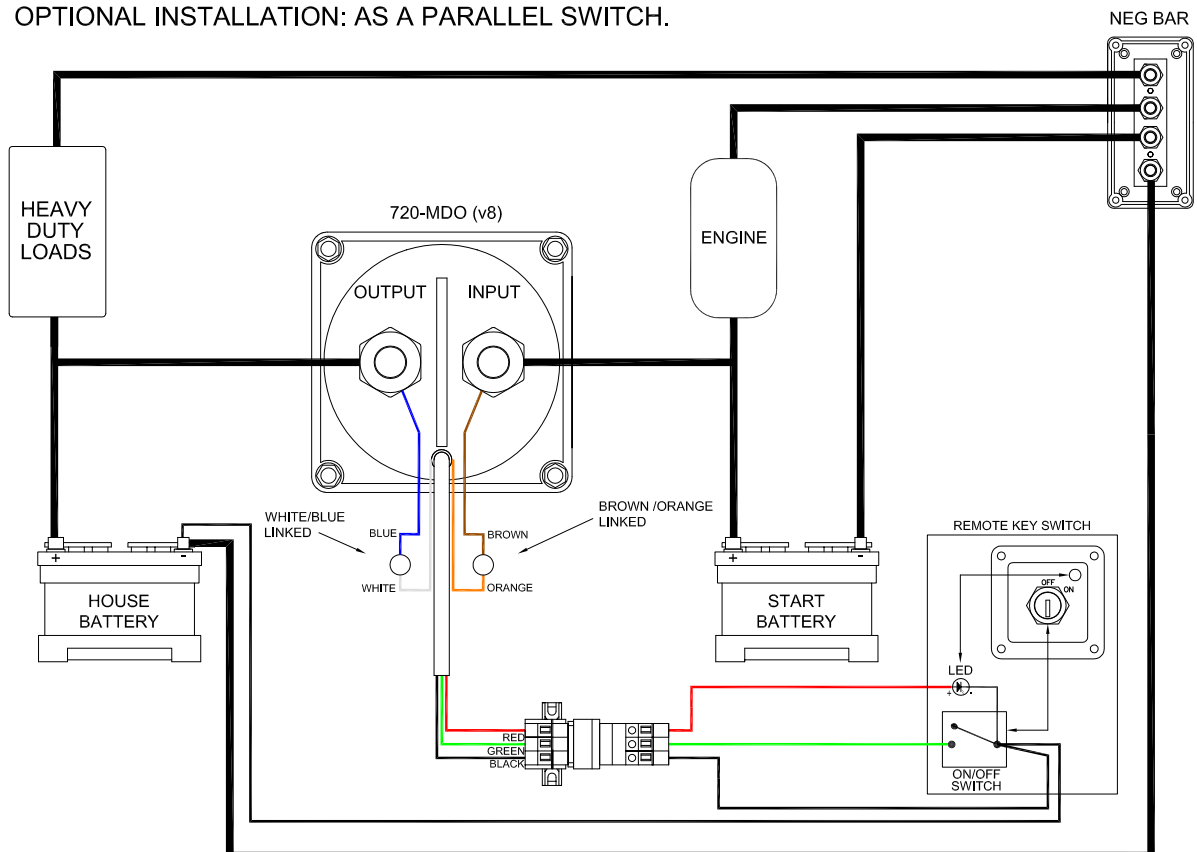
OPTIONAL INSTALLATION: AS A PARALLEL SWITCH.

NEG BAR

HEAVY DUTY LOADS

720-MDO (v8)

OUTPUT

INPUT

ENGINE

WHITE/BLUE LINKED

BLUE

WHITE

BROWN /ORANGE LINKED

BROWN

ORANGE

+

-

HOUSE BATTERY

+

-

START BATTERY

REMOTE KEY SWITCH

OFF

ON

LED

+

RED

GREEN

BLACK

ON/OFF SWITCH